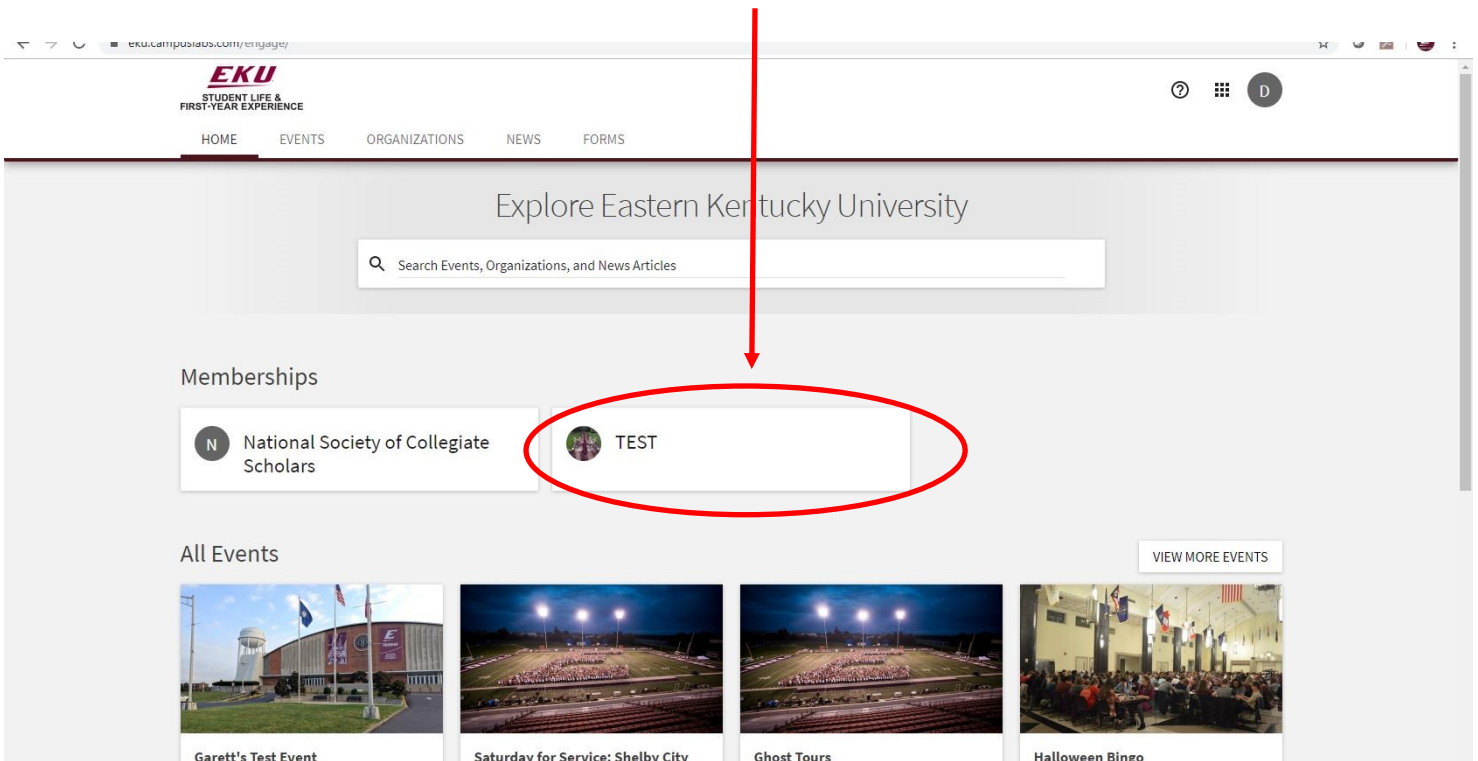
eku.campuslabs.com/engage/

EKU
STUDENT LIFE &
FIRST-YEAR EXPERIENCE

D

HOME EVENTS ORGANIZATIONS NEWS FORMS

Explore Eastern Kentucky University

Search Events, Organizations, and News Articles

Memberships

N National Society of Collegiate Scholars

TEST

All Events

VIEW MORE EVENTS

Garett's Test Event

Saturday for Service: Shelby City

Ghost Tours

Halloween Bingo